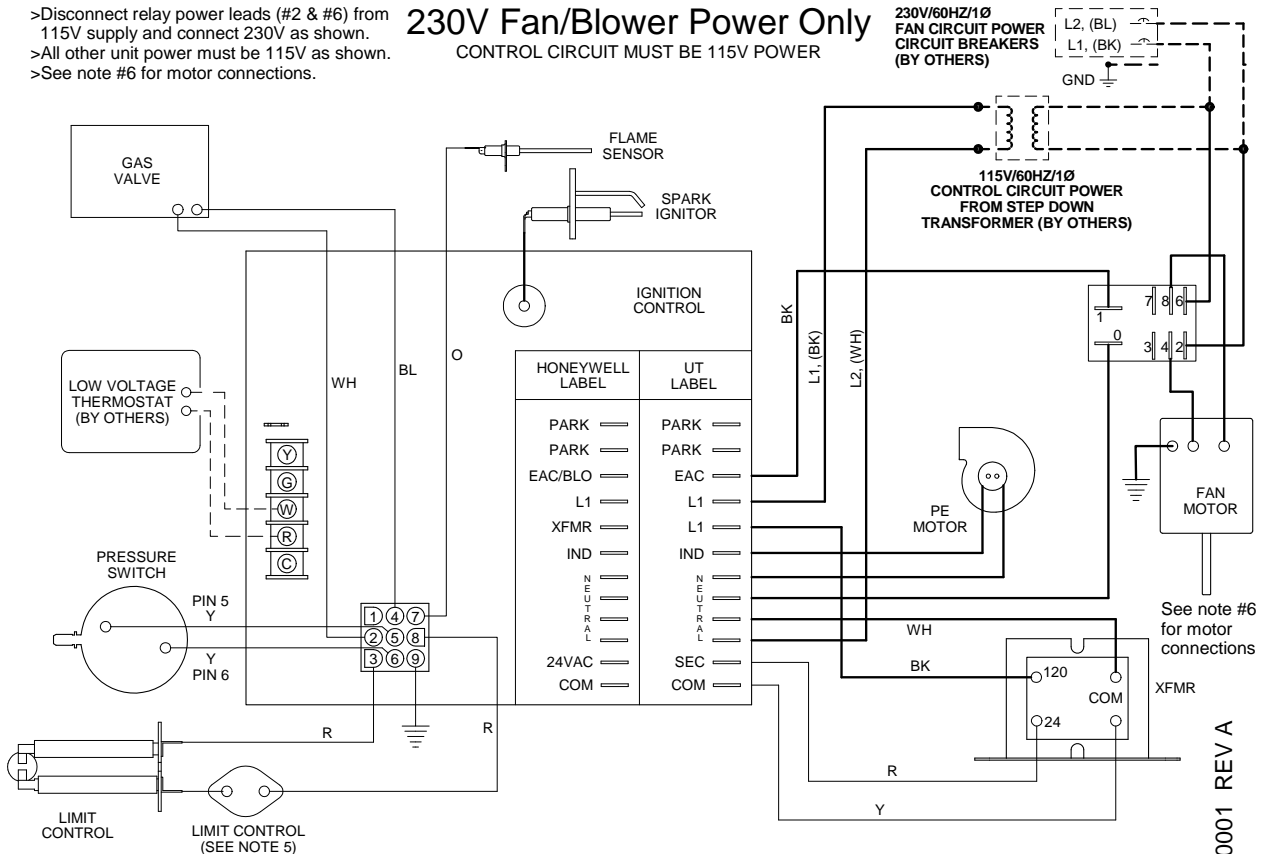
>Disconnect relay power leads (#2 & #6) from 115V supply and connect 230V as shown.
>All other unit power must be 115V as shown.
>See note #6 for motor connections.

230V Fan/Blower Power Only
CONTROL CIRCUIT MUST BE 115V POWER

230V/60HZ/1Ø
FAN CIRCUIT POWER
CIRCUIT BREAKERS
(BY OTHERS)

L2, (BL)
L1, (BK)
GND

GAS VALVE

FLAME SENSOR

SPARK IGNITOR

115V/60HZ/1Ø
CONTROL CIRCUIT POWER
FROM STEP DOWN
TRANSFORMER (BY OTHERS)

IGNITION CONTROL

BK
L1, (BK)
L2, (WH)

7 8 6
1
0
3 4 2

LOW VOLTAGE THERMOSTAT (BY OTHERS)

WH
BL
O

| HONEYWELL LABEL | UT LABEL |
|---|---|
| PARK | PARK |
| PARK | PARK |
| EAC/BLO | EAC |
| L1 | L1 |
| XFMR | L1 |
| IND | IND |
| NEUTRAL | NEUTRAL |
| 24VAC | SEC |
| COM | COM |

Y
G
W
R
C

PE MOTOR

FAN MOTOR

PRESSURE SWITCH

PIN 5
Y
Y
PIN 6

1 4 7
2 5 8
3 6 9

See note #6 for motor connections

WH
BK
120
COM
24
XFMR

R
R
R
Y

LIMIT CONTROL

LIMIT CONTROL
(SEE NOTE 5)

0001 REV A